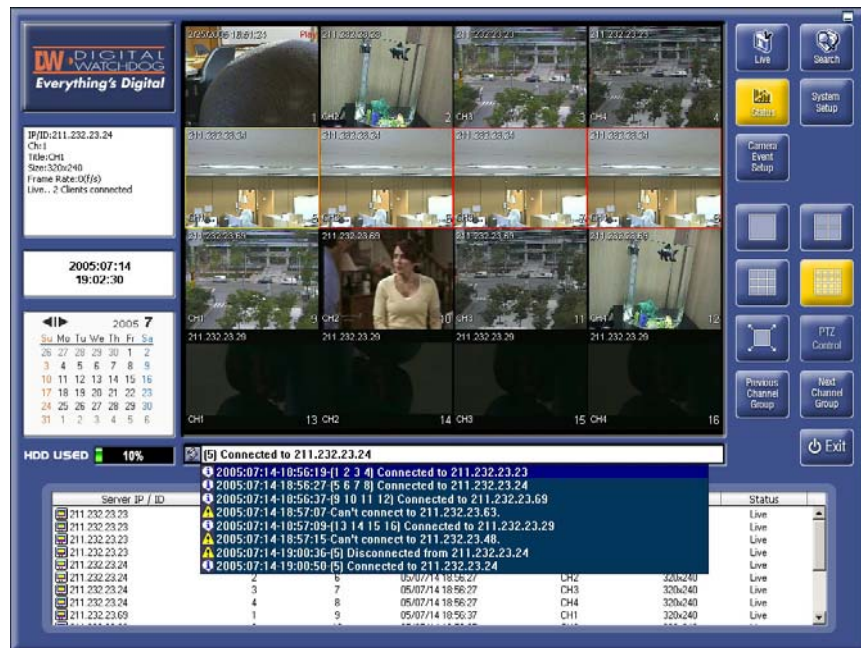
DW DIGITAL WATCHDOG
Everything's Digital

IP/ID:211.232.23.24
Ch:1
Title:CH1
Size:320x240
Frame Rate:0(f/s)
Live... 2 Clients connected

2005:07:14
19:02:30

2005 7
Su Mo Tu We Th Fr Sa
26 27 28 29 30 1 2
3 4 5 6 7 8 9
10 11 12 13 14 15 16
17 18 19 20 21 22 23
24 25 26 27 28 29 30
31 1 2 3 4 5 6

2005/06 18:51:21 Play 1
211.232.23.23 CH2 2
211.232.23.23 CH3 3
211.232.23.23 CH4 4
211.232.23.24 CH1 5
211.232.23.24 CH2 6
211.232.23.24 CH3 7
211.232.23.24 CH4 8
211.232.23.69 CH1 9
211.232.23.69 CH2 10
211.232.23.69 CH3 11
211.232.23.69 CH4 12
211.232.23.29 CH1 13
211.232.23.29 CH2 14
211.232.23.29 CH3 15
211.232.23.29 CH4 16

Live
Search
Status
System Setup
Camera Event Setup
PTZ Control
Previous Channel Group
Next Channel Group
Exit

HDD USED 10%

[5] Connected to 211.232.23.24
2005:07:14-10:56:19-[1 2 3 4] Connected to 211.232.23.23
2005:07:14-18:56:27-[5 6 7 8] Connected to 211.232.23.24
2005:07:14-10:56:37-[9 10 11 12] Connected to 211.232.23.69
2005:07:14-18:57:07-Can't connect to 211.232.23.63.
2005:07:14-10:57:09-[13 14 15 16] Connected to 211.232.23.29
2005:07:14-18:57:15-Can't connect to 211.232.23.48.
2005:07:14-19:00:36-[5] Disconnected from 211.232.23.24
2005:07:14-19:00:50-[5] Connected to 211.232.23.24

| Server IP / ID | | | | | | Status |
|---|---|---|---|---|---|---|
| 211.232.23.23 | | | | | | Live |
| 211.232.23.23 | | | | | | Live |
| 211.232.23.23 | | | | | | Live |
| 211.232.23.23 | | | | | | Live |
| 211.232.23.24 | | | | | | Live |
| 211.232.23.24 | 2 | 6 | 05/07/14 18:56:27 | CH2 | 320x240 | Live |
| 211.232.23.24 | 3 | 7 | 05/07/14 18:56:27 | CH3 | 320x240 | Live |
| 211.232.23.24 | 4 | 8 | 05/07/14 18:56:27 | CH4 | 320x240 | Live |
| 211.232.23.69 | 1 | 9 | 05/07/14 18:56:37 | CH1 | 320x240 | Live |